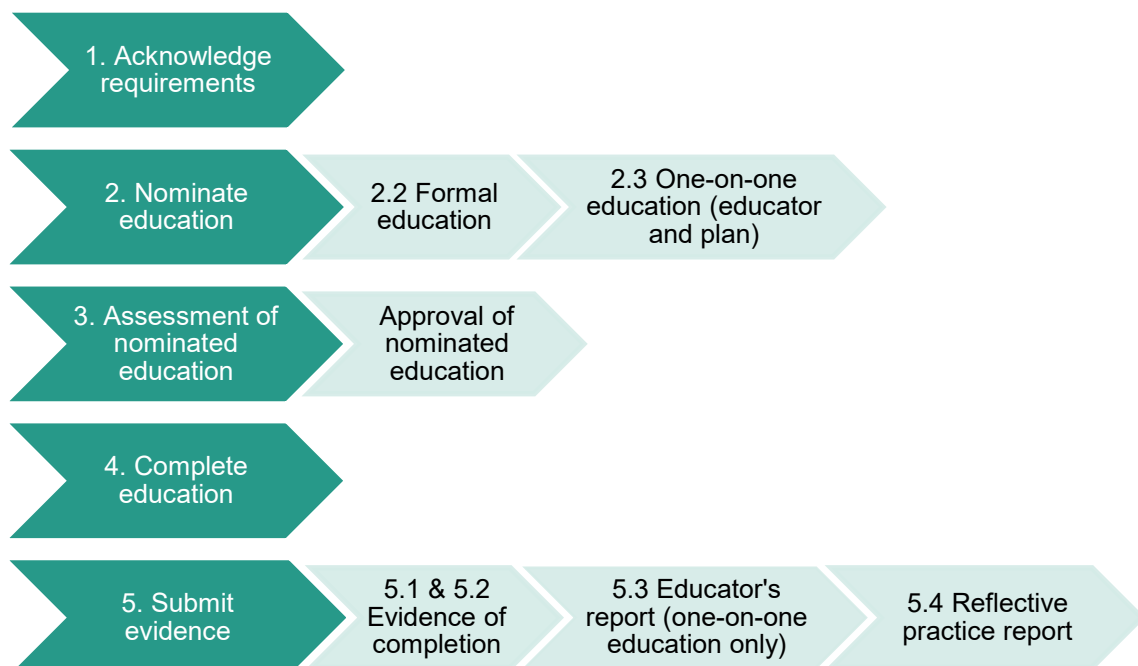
1. Acknowledge requirements

2. Nominate education

2.2 Formal education

2.3 One-on-one education (educator and plan)

3. Assessment of nominated education

Approval of nominated education

4. Complete education

5. Submit evidence

5.1 & 5.2 Evidence of completion

5.3 Educator's report (one-on-one education only)

5.4 Reflective practice report